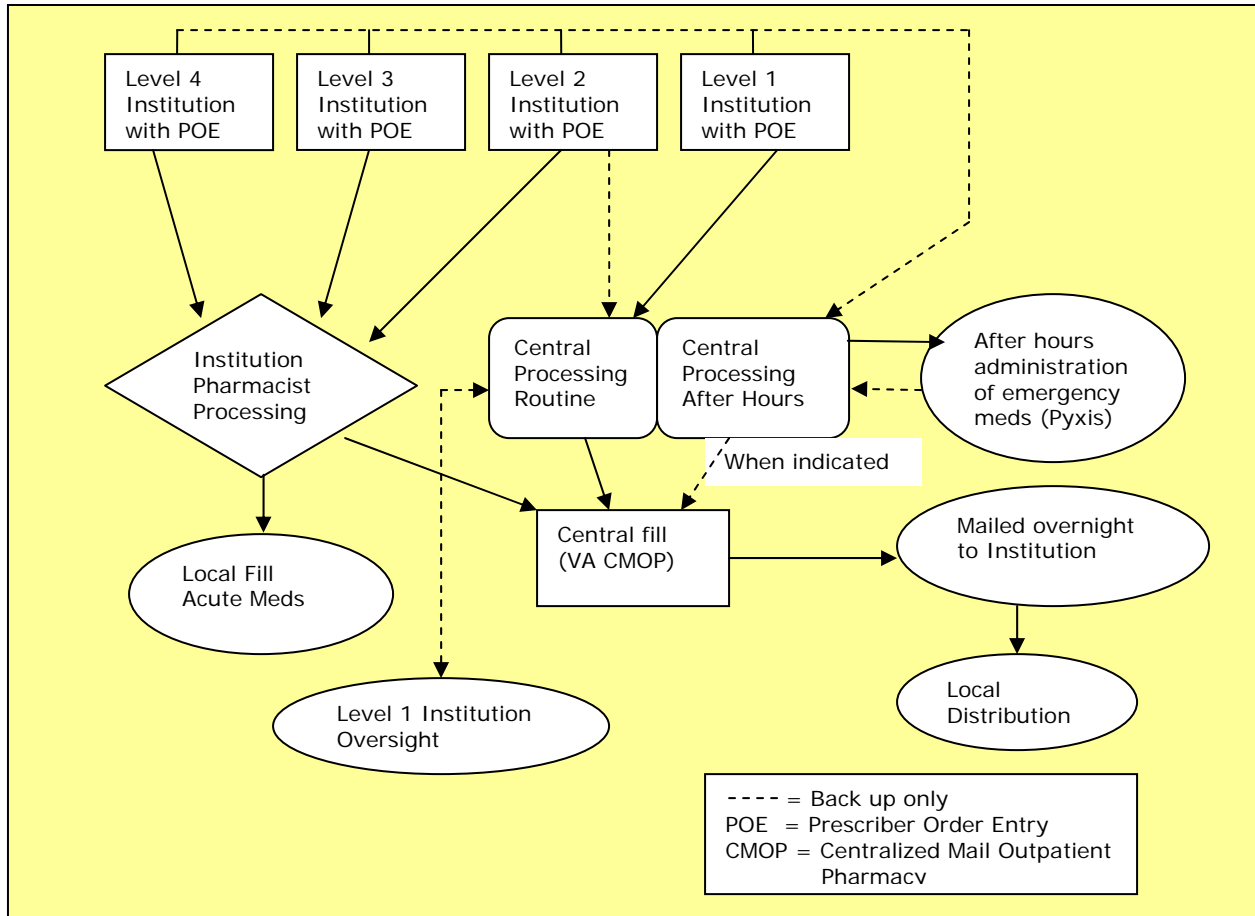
Level 4 Institution with POE

Level 3 Institution with POE

Level 2 Institution with POE

Level 1 Institution with POE

Institution Pharmacist Processing

Central Processing Routine

Central Processing After Hours

After hours administration of emergency meds (Pyxis)

When indicated

Local Fill Acute Meds

Central fill (VA CMOP)

Mailed overnight to Institution

Level 1 Institution Oversight

Local Distribution

- - - - = Back up only
POE = Prescriber Order Entry
CMOP = Centralized Mail Outpatient Pharmacy